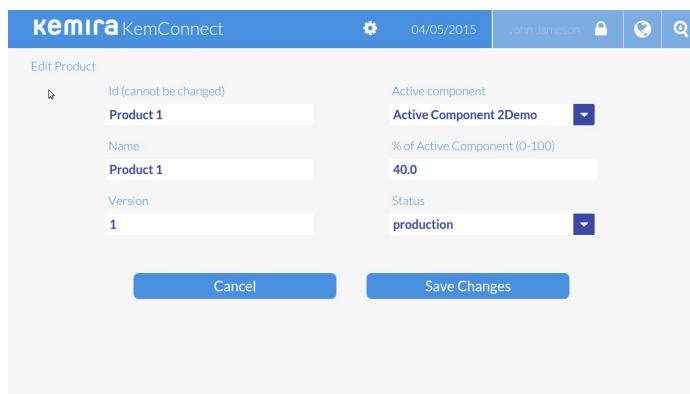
KEMIRA KemConnect

04/05/2015

John Jameson

Edit Product

Id (cannot be changed)

Product 1

Name

Product 1

Version

1

Active component

Active Component 2Demo

% of Active Component (0-100)

40.0

Status

production

Cancel

Save Changes